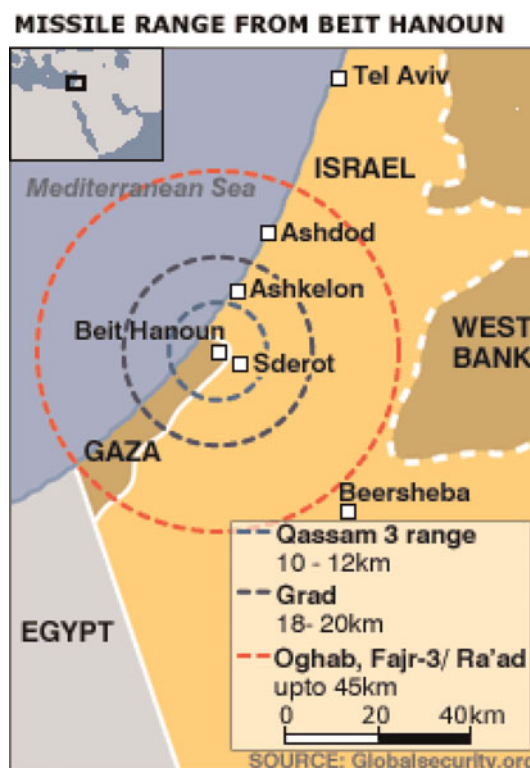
MISSILE RANGE FROM BEIT HANOUN

Tel Aviv
ISRAEL
Mediterranean Sea
Ashdod
Ashkelon
Beit Hanoun
Sderot
WEST BANK
GAZA
Beersheba
EGYPT

Qassam 3 range
10 - 12km
Grad
18- 20km
Oghab, Fajr-3/ Ra'ad
upto 45km
0 20 40km

SOURCE: Globalsecurity.org